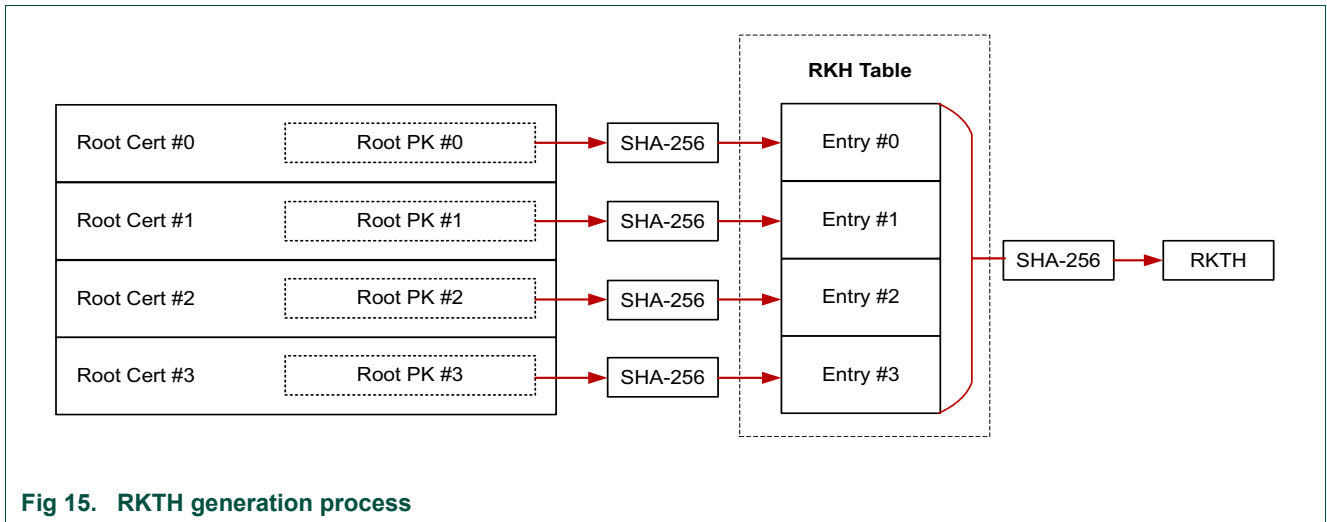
RKH Table

Root Cert #0
Root PK #0
SHA-256
Entry #0

Root Cert #1
Root PK #1
SHA-256
Entry #1

Root Cert #2
Root PK #2
SHA-256
Entry #2

Root Cert #3
Root PK #3
SHA-256
Entry #3

SHA-256
RKTH

Fig 15. RKTH generation process